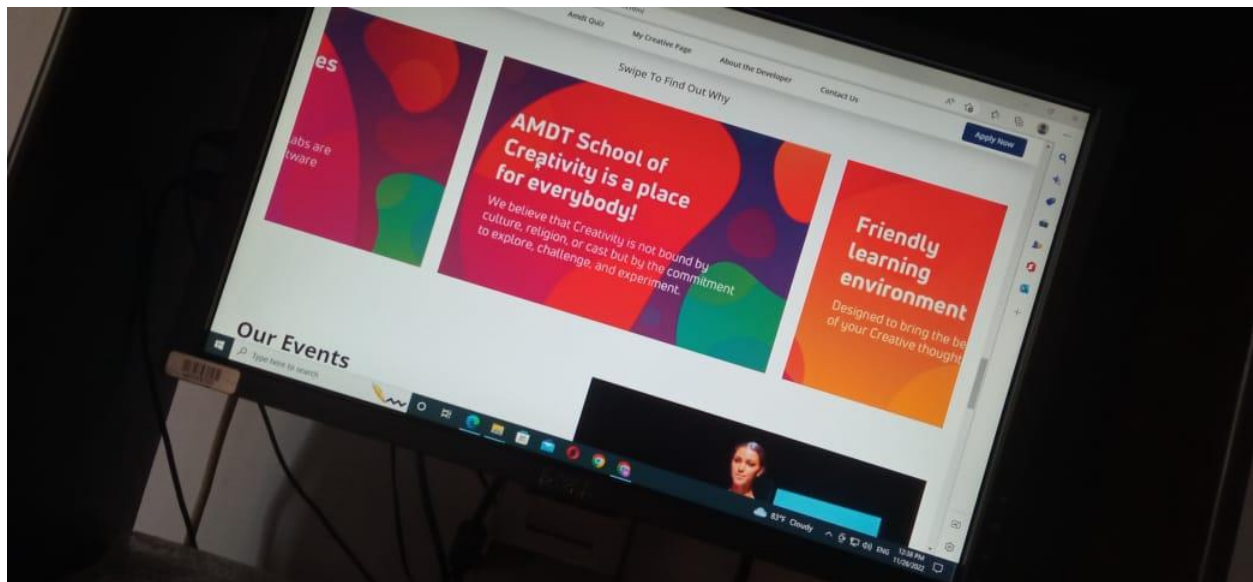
Amdt Quiz My Creative Page About the Developer Contact Us

Apply Now

Swipe To Find Out Why

es

abs are tware

AMDT School of Creativity is a place for everybody!

We believe that Creativity is not bound by culture, religion, or cast but by the commitment to explore, challenge, and experiment.

Friendly learning environment

Designed to bring the be of your Creative though

Our Events

Type here to search

83°F Cloudy ENG 12:38 PM 11/26/2022